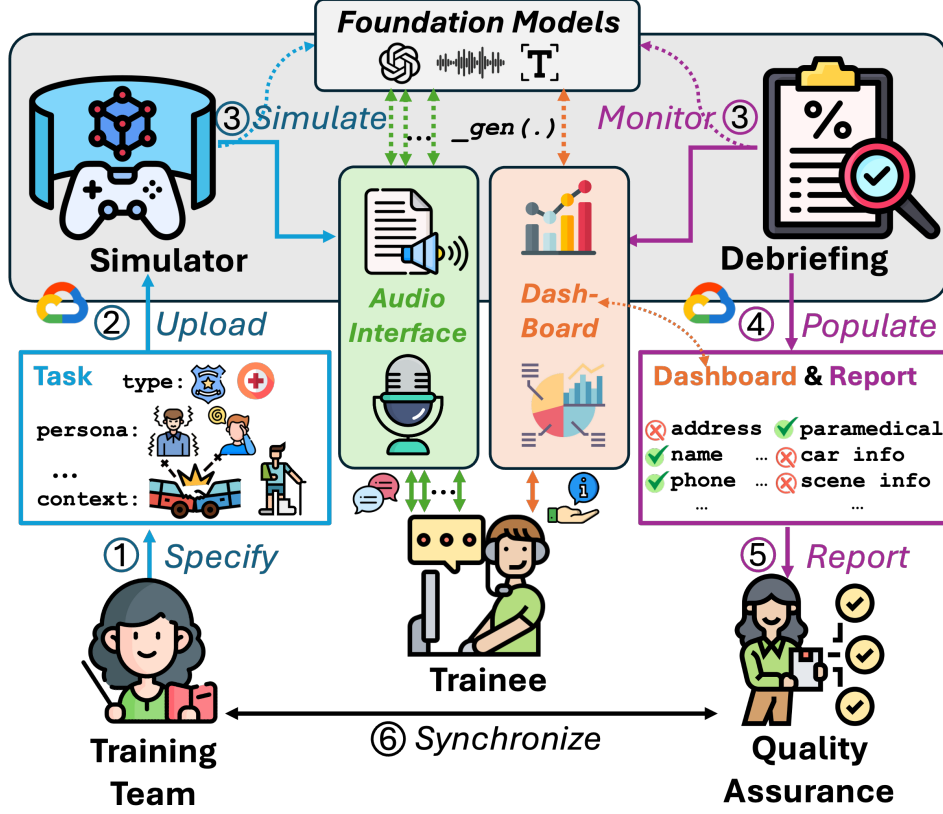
Foundation Models

T

③ Simulate

... _gen(.)

Monitor ③

Simulator

Audio Interface

Dash-Board

Debriefing

② Upload

④ Populate

Task type:

persona:

...

context:

Dashboard & Report

address paramedical

name ... car info

phone ... scene info

... ...

① Specify

⑤ Report

Trainee

Training Team

⑥ Synchronize

Quality Assurance